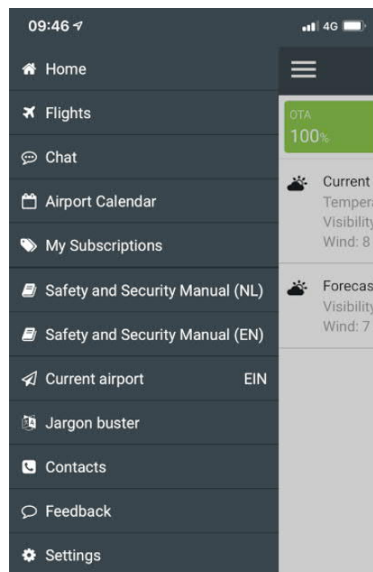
09:46

4G

Home

Flights

Chat

Airport Calendar

My Subscriptions

Safety and Security Manual (NL)

Safety and Security Manual (EN)

Current airport EIN

Jargon buster

Contacts

Feedback

Settings

OTA
100%

Current
Tempera
Visibility
Wind: 8

Forecas
Visibility
Wind: 7